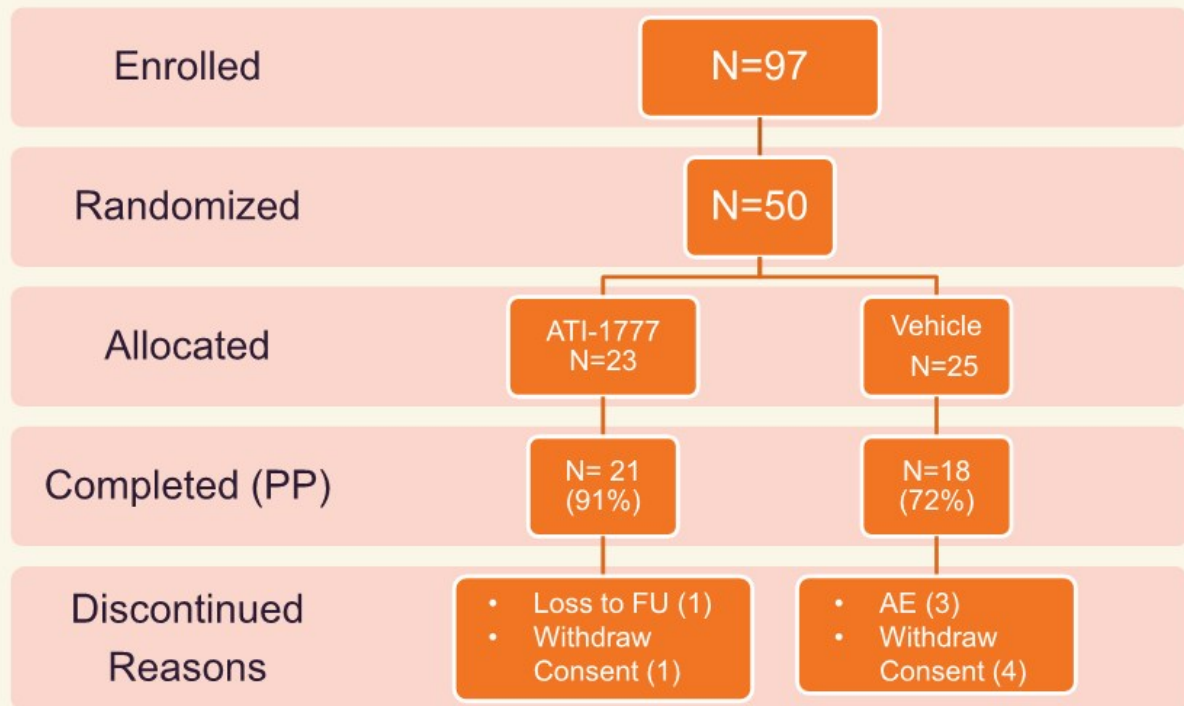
Enrolled

N=97

Randomized

N=50

Allocated

ATI-1777
N=23

Vehicle
N=25

Completed (PP)

N= 21
(91%)

N=18
(72%)

Discontinued Reasons

- Loss to FU (1)
- Withdraw Consent (1)

- AE (3)
- Withdraw Consent (4)